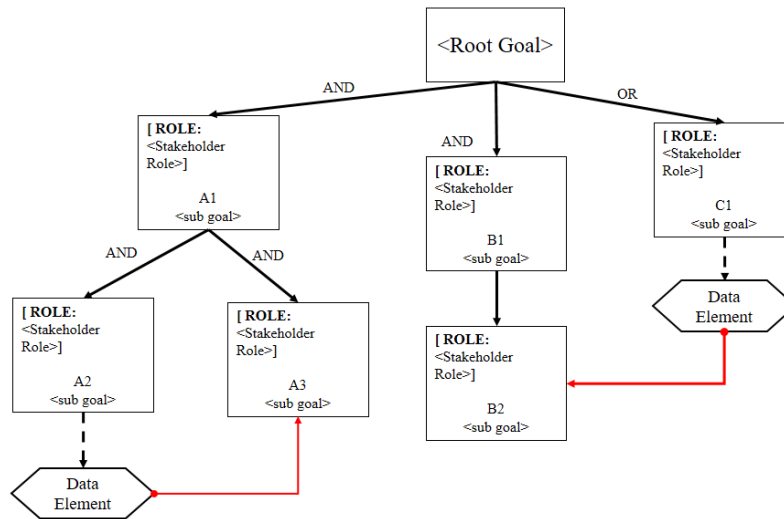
<Root Goal>

AND

OR

AND

[ ROLE: <Stakeholder Role>]

A1
<sub goal>

[ ROLE: <Stakeholder Role>]

B1
<sub goal>

[ ROLE: <Stakeholder Role>]

C1
<sub goal>

AND

AND

[ ROLE: <Stakeholder Role>]

A2
<sub goal>

[ ROLE: <Stakeholder Role>]

A3
<sub goal>

[ ROLE: <Stakeholder Role>]

B2
<sub goal>

Data Element

Data Element